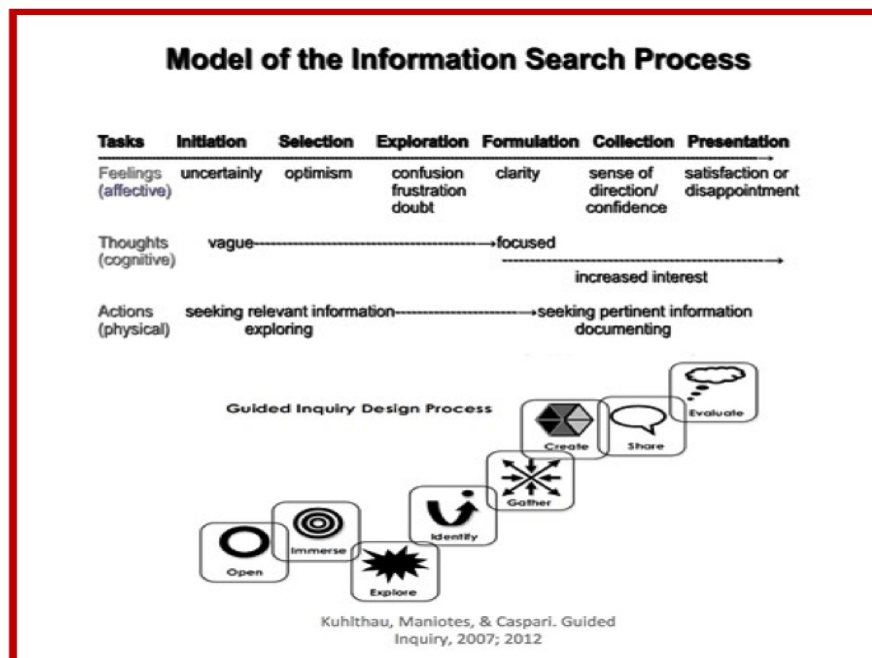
Model of the Information Search Process

| Tasks | Initiation | Selection | Exploration | Formulation | Collection | Presentation |
|---|---|---|---|---|---|---|
| Feelings (affective) | uncertainly | optimism | confusion frustration doubt | clarity | sense of direction/ confidence | satisfaction or disappointment |

Thoughts (cognitive) vague----------------------------------------→focused

---------------------------------------→ increased interest

Actions (physical) seeking relevant information--------------------→seeking pertinent information exploring documenting

Guided Inquiry Design Process

Open
Immerse
Explore
Identify
Gather
Create
Share
Evaluate

Kuhlthau, Maniotes, & Caspari. Guided Inquiry, 2007; 2012